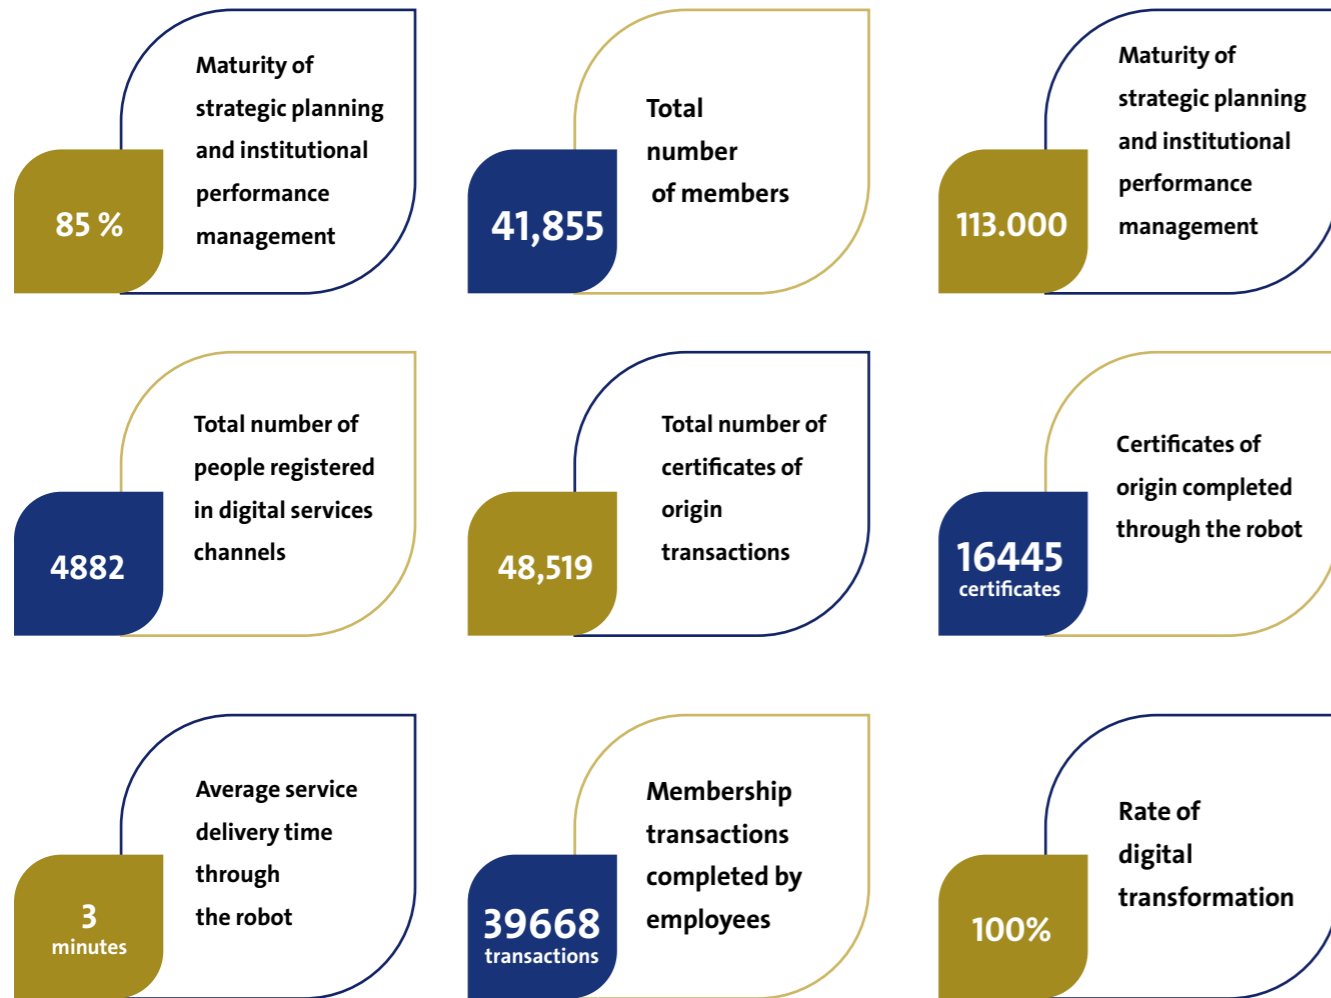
Maturity of strategic planning and institutional performance management

85 %

Total number of members

41,855

Maturity of strategic planning and institutional performance management

113.000

Total number of people registered in digital services channels

4882

Total number of certificates of origin transactions

48,519

Certificates of origin completed through the robot

16445 certificates

Average service delivery time through the robot

3 minutes

Membership transactions completed by employees

39668 transactions

Rate of digital transformation

100%